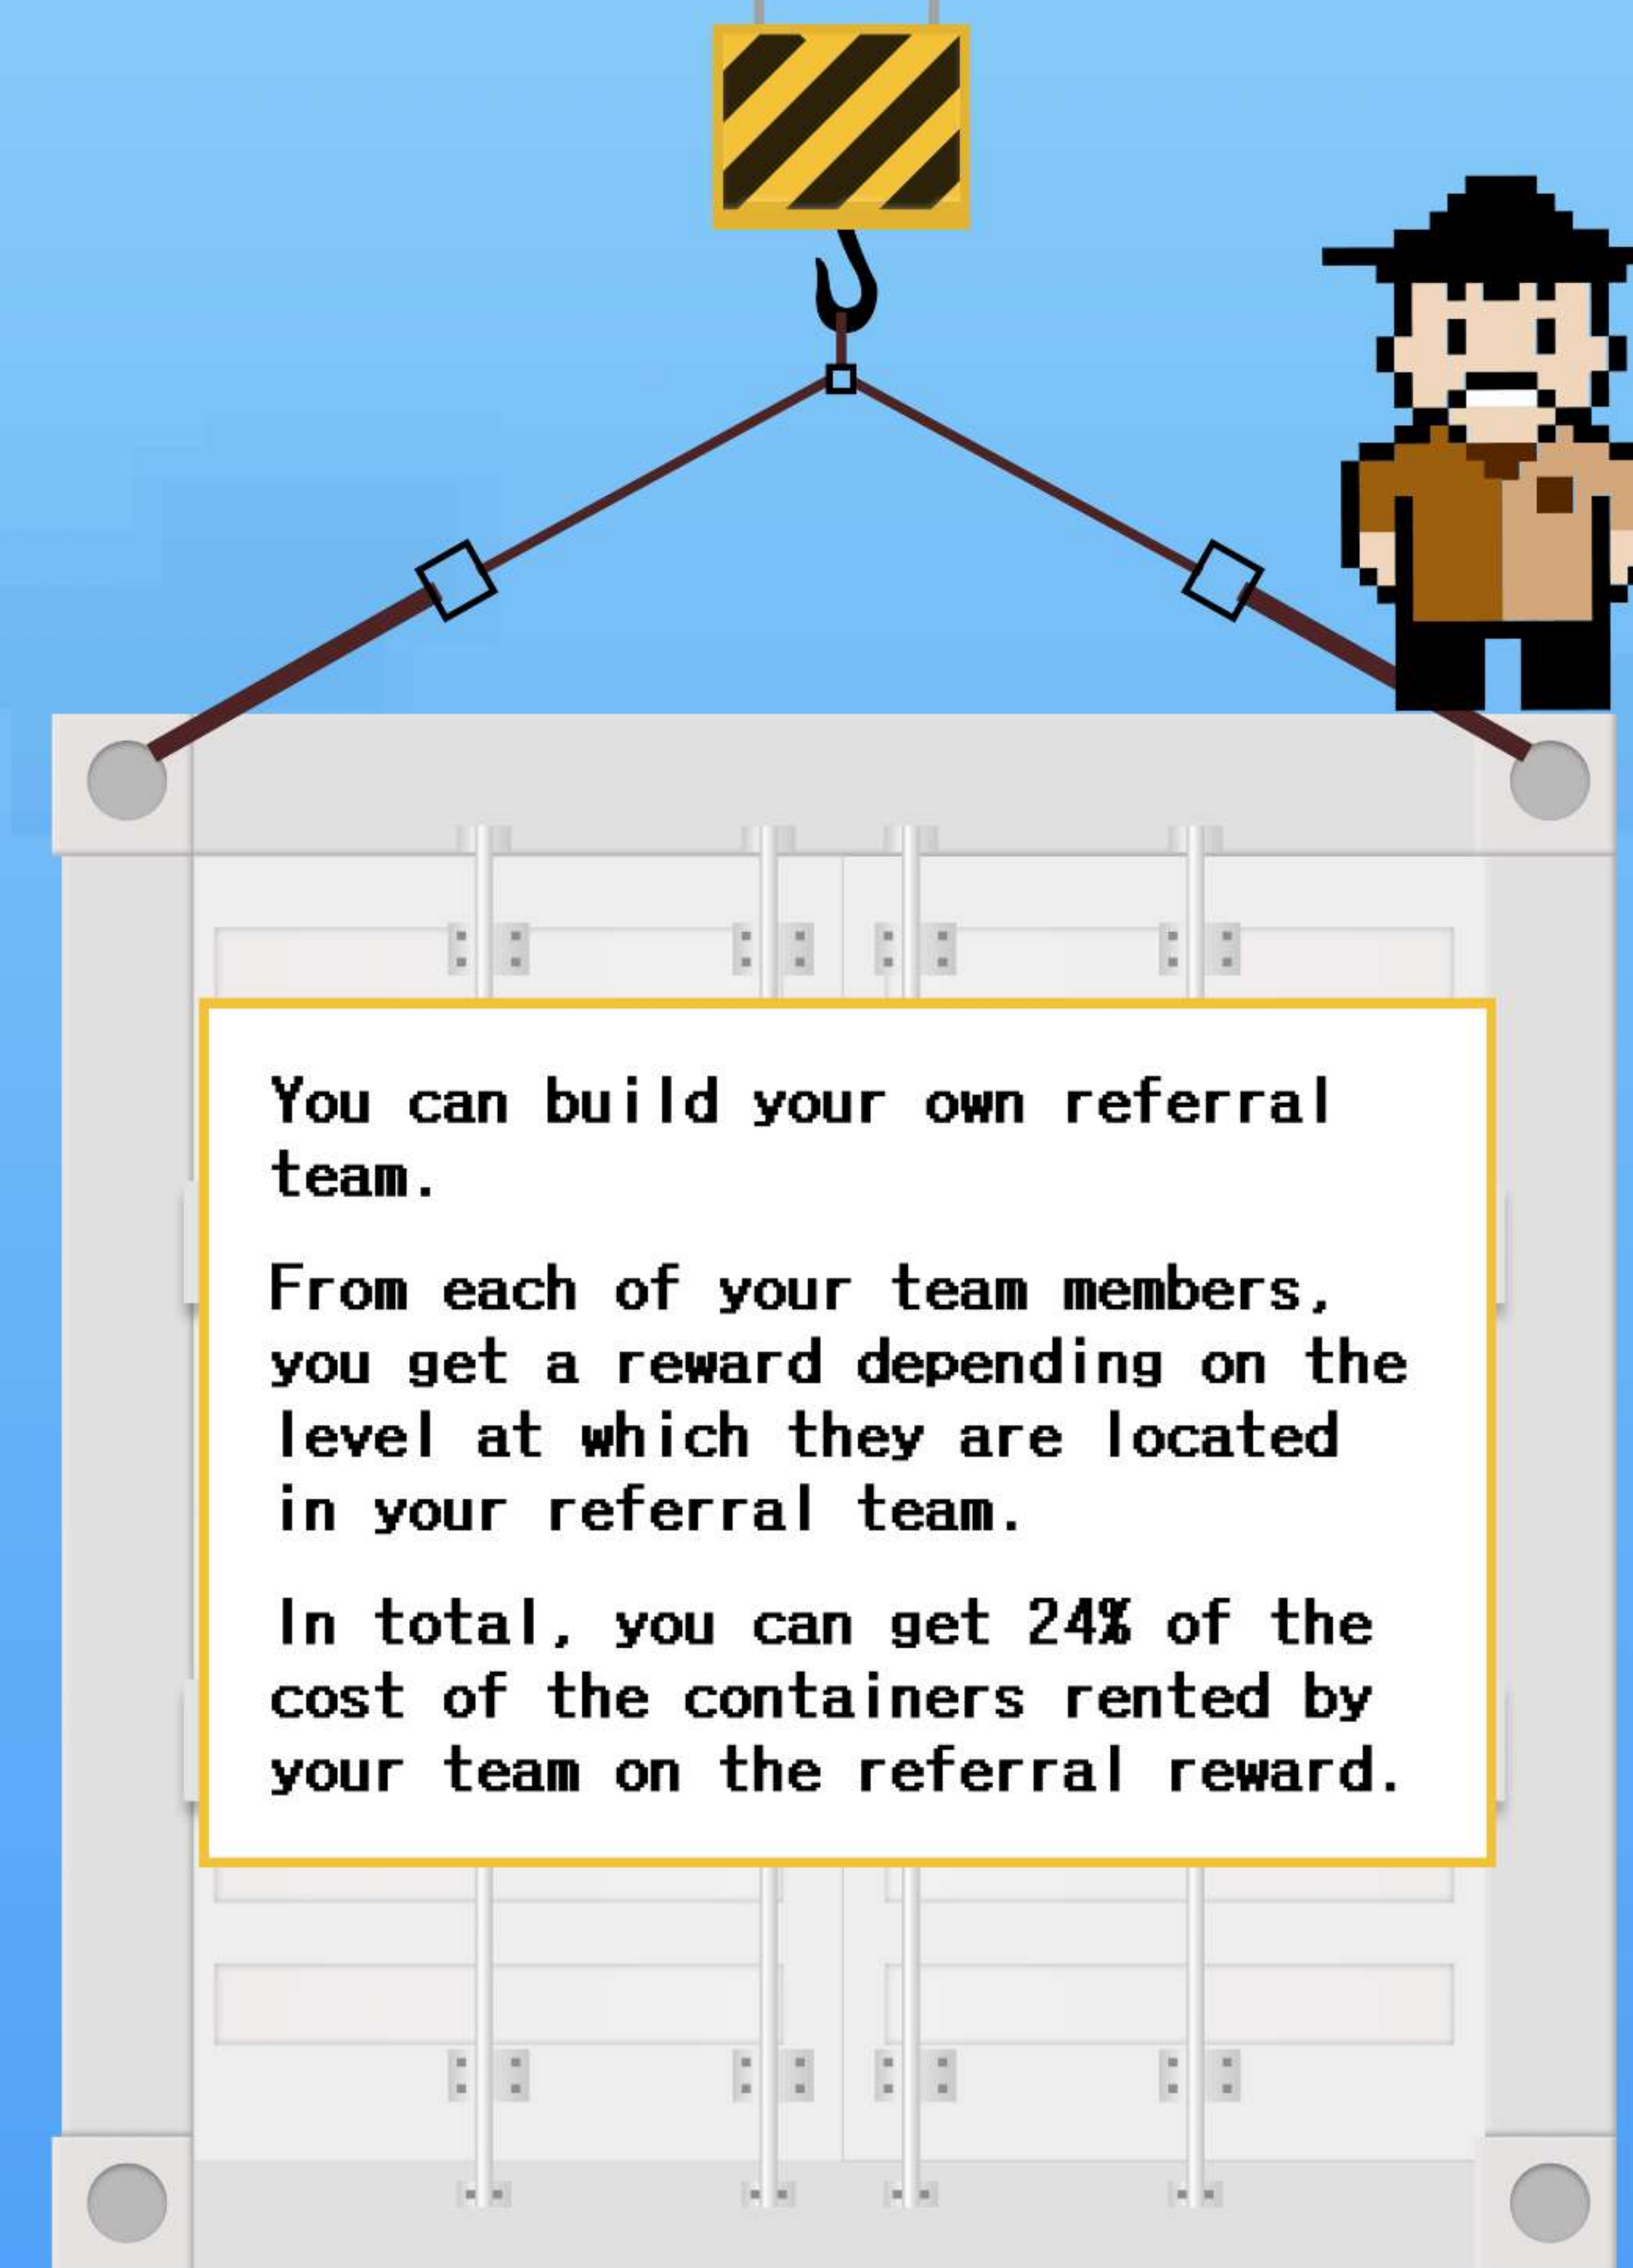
You can build your own referral team.

From each of your team members, you get a reward depending on the level at which they are located in your referral team.

In total, you can get 24% of the cost of the containers rented by your team on the referral reward.